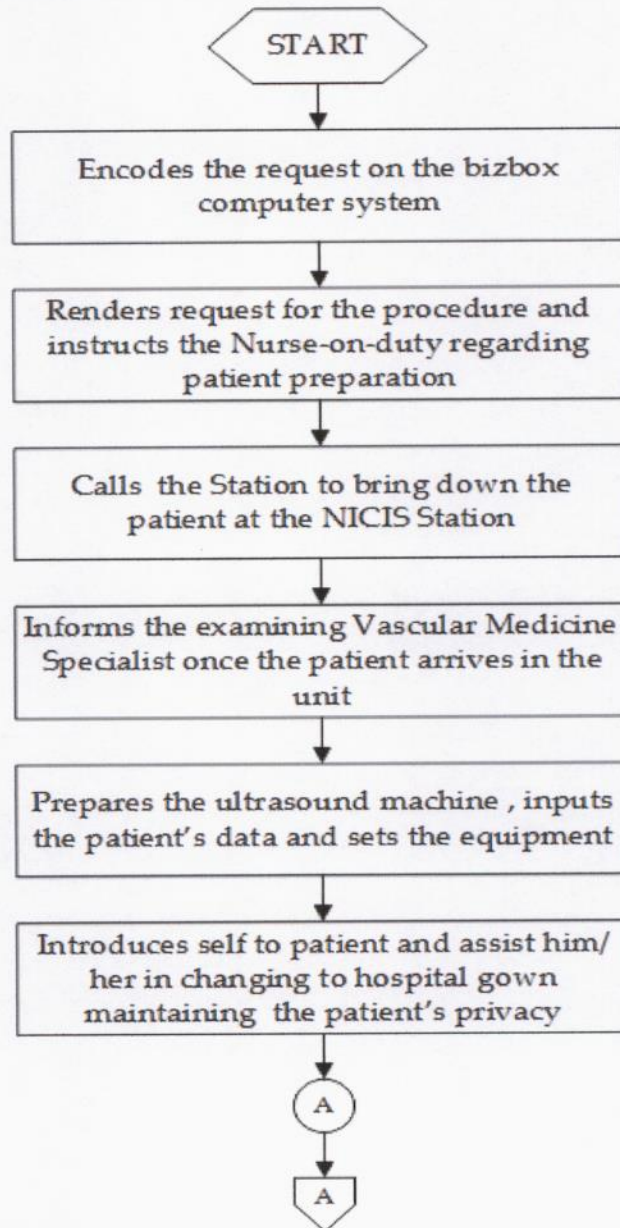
START

Encodes the request on the bizbox computer system

Renders request for the procedure and instructs the Nurse-on-duty regarding patient preparation

Calls the Station to bring down the patient at the NICIS Station

Informs the examining Vascular Medicine Specialist once the patient arrives in the unit

Prepares the ultrasound machine , inputs the patient's data and sets the equipment

Introduces self to patient and assist him/ her in changing to hospital gown maintaining the patient's privacy

A

A